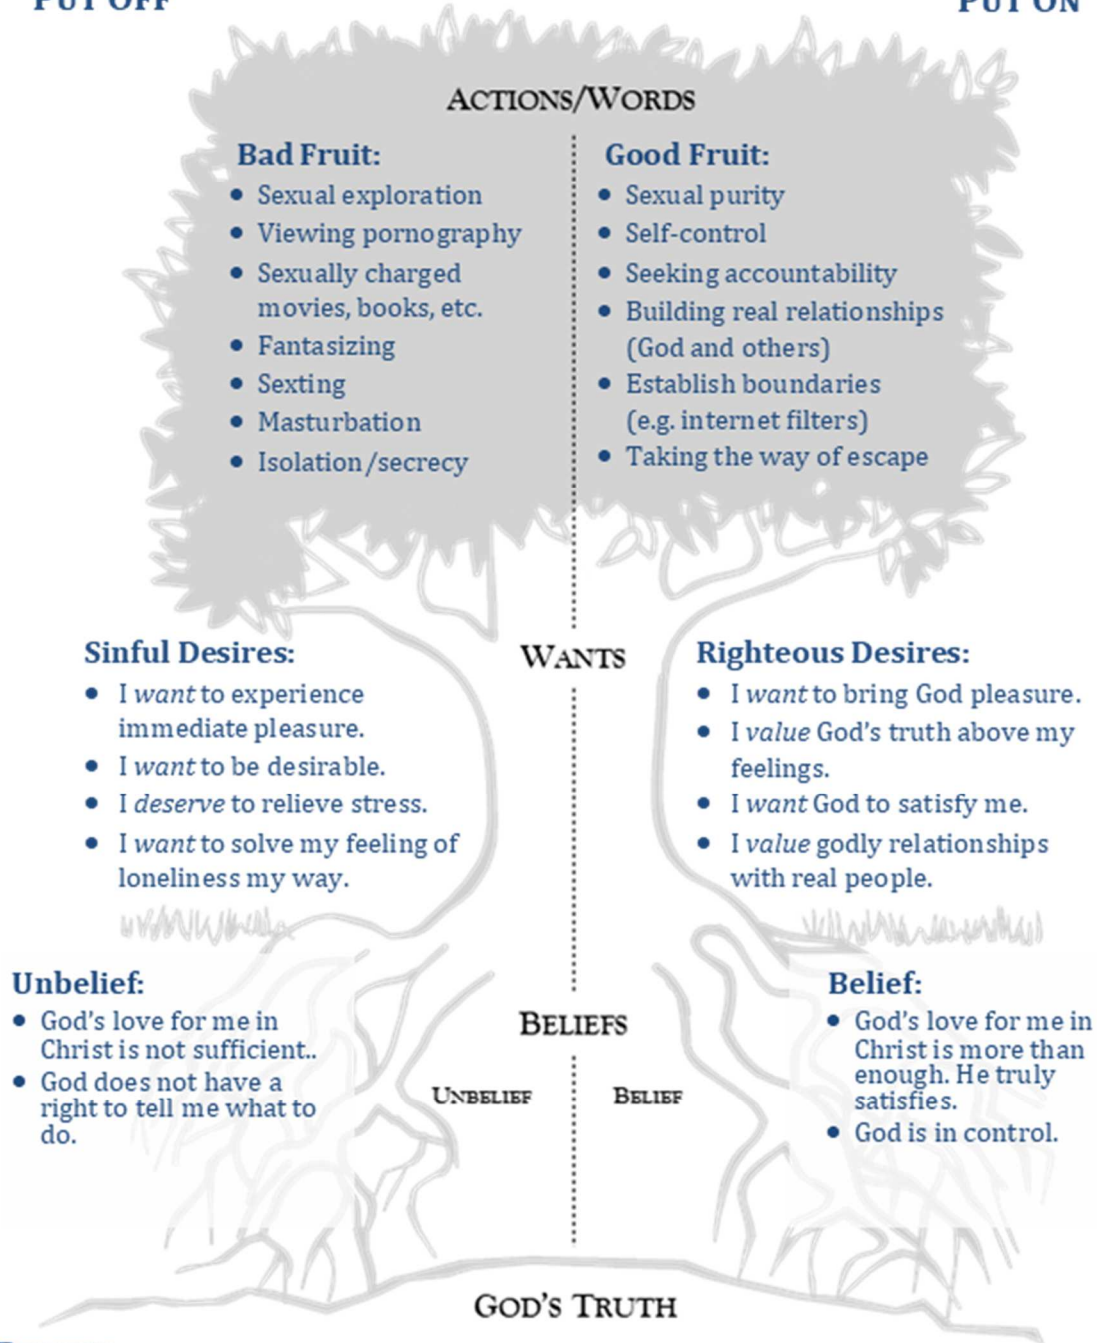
PUT OFF

PUT ON

ACTIONS/WORDS

**Bad Fruit:**
- Sexual exploration
- Viewing pornography
- Sexually charged movies, books, etc.
- Fantasizing
- Sexting
- Masturbation
- Isolation/secrecy

**Good Fruit:**
- Sexual purity
- Self-control
- Seeking accountability
- Building real relationships (God and others)
- Establish boundaries (e.g. internet filters)
- Taking the way of escape

WANTS

**Sinful Desires:**
- I *want* to experience immediate pleasure.
- I *want* to be desirable.
- I *deserve* to relieve stress.
- I *want* to solve my feeling of loneliness my way.

**Righteous Desires:**
- I *want* to bring God pleasure.
- I *value* God's truth above my feelings.
- I *want* God to satisfy me.
- I *value* godly relationships with real people.

BELIEFS

**Unbelief:**
- God's love for me in Christ is not sufficient..
- God does not have a right to tell me what to do.

UNBELIEF

BELIEF

**Belief:**
- God's love for me in Christ is more than enough. He truly satisfies.
- God is in control.

GOD'S TRUTH